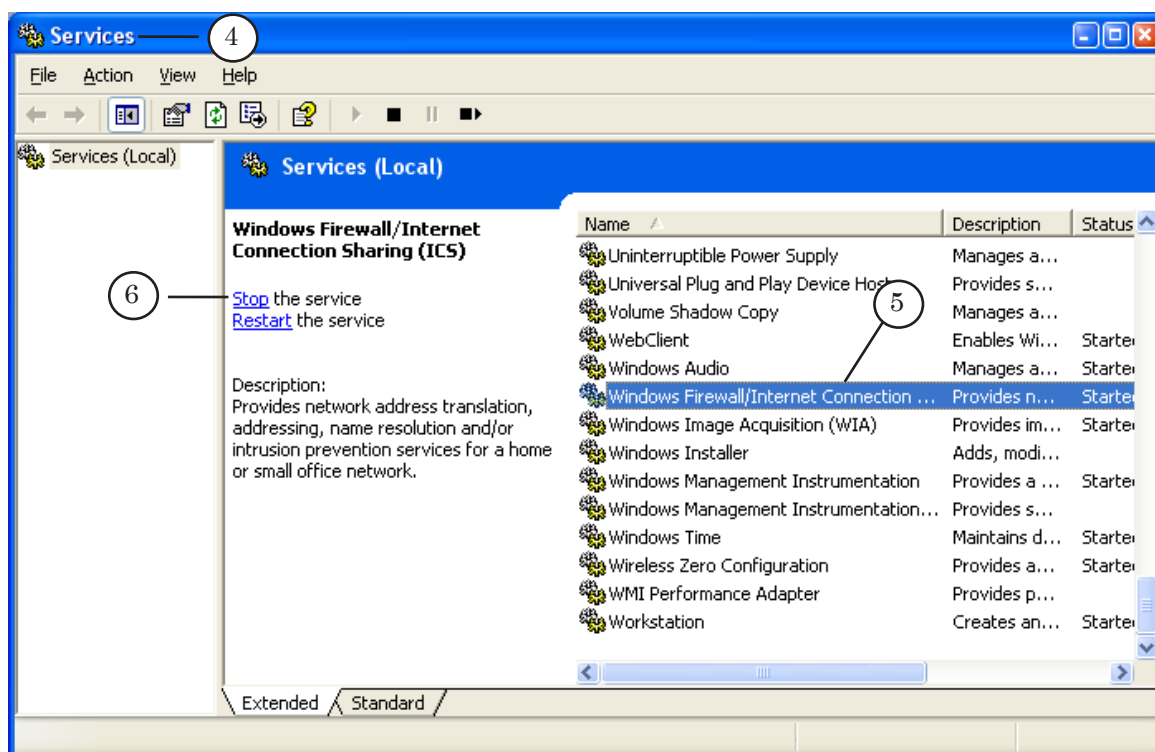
Services 4

File Action View Help

Services (Local)

Services (Local)

Windows Firewall/Internet Connection Sharing (ICS)

6 Stop the service
Restart the service

Description:
Provides network address translation, addressing, name resolution and/or intrusion prevention services for a home or small office network.

| Name | Description | Status |
|---|---|---|
| Uninterruptible Power Supply | Manages a... | |
| Universal Plug and Play Device Host | Provides s... | |
| Volume Shadow Copy | Manages a... | |
| WebClient | Enables Wi... | Starte |
| Windows Audio | Manages a... | Starte |
| Windows Firewall/Internet Connection ... | Provides n... | Starte |
| Windows Image Acquisition (WIA) | Provides im... | Starte |
| Windows Installer | Adds, modi... | |
| Windows Management Instrumentation | Provides a ... | Starte |
| Windows Management Instrumentation... | Provides s... | |
| Windows Time | Maintains d... | Starte |
| Wireless Zero Configuration | Provides a... | Starte |
| WMI Performance Adapter | Provides p... | |
| Workstation | Creates an... | Starte |

5

Extended Standard